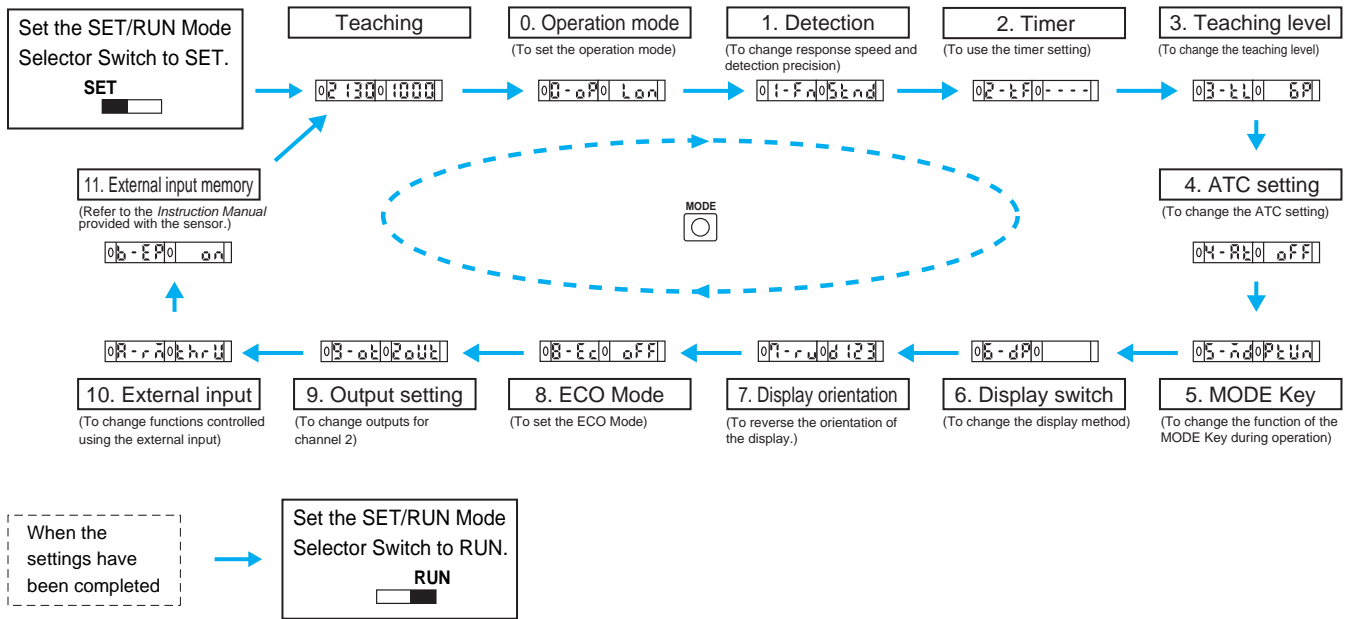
Set the SET/RUN Mode Selector Switch to SET.

SET

Teaching

2130 1000

0. Operation mode

(To set the operation mode)

0-oP Lon

1. Detection

(To change response speed and detection precision)

1-Fn Stnd

2. Timer

(To use the timer setting)

2-tF ----

3. Teaching level

(To change the teaching level)

3-tL 6P

4. ATC setting

(To change the ATC setting)

4-Atc oFF

5. MODE Key

(To change the function of the MODE Key during operation)

5-nd PtUn

6. Display switch

(To change the display method)

6-dP

7. Display orientation

(To reverse the orientation of the display.)

7-rv d123

8. ECO Mode

(To set the ECO Mode)

8-Ec oFF

9. Output setting

(To change outputs for channel 2)

9-ot 2oUt

10. External input

(To change functions controlled using the external input)

A-rn thrU

11. External input memory

(Refer to the Instruction Manual provided with the sensor.)

b-EP on

MODE

When the settings have been completed

Set the SET/RUN Mode Selector Switch to RUN.

RUN